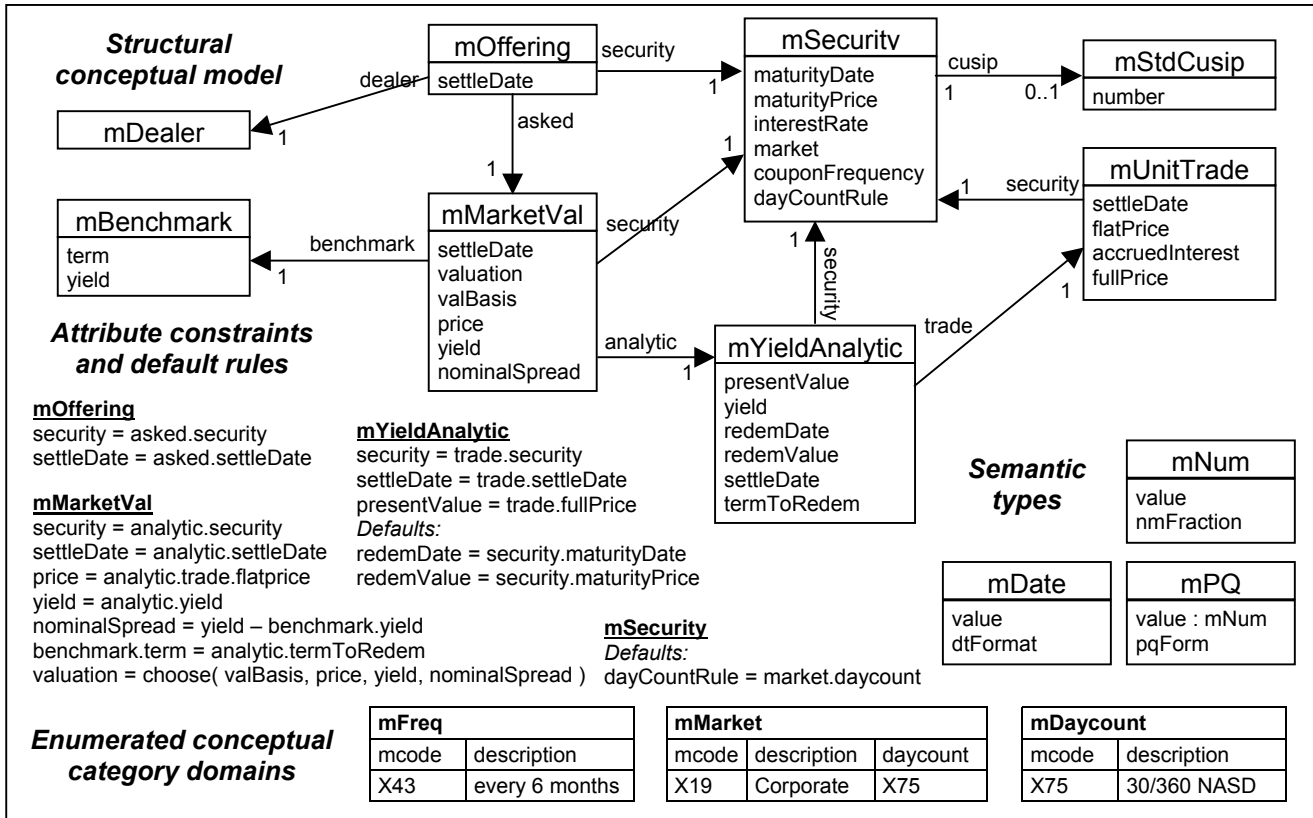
Structural conceptual model

mOffering
settleDate

security

mSecurity
maturityDate
maturityPrice
interestRate
market
couponFrequency
dayCountRule

cusip

mStdCusip
number

1 0..1

dealer

mDealer

1

asked

1

1

1

mMarketVal
settleDate
valuation
valBasis
price
yield
nominalSpread

security

mUnitTrade
settleDate
flatPrice
accruedInterest
fullPrice

1 security

mBenchmark
term
yield

benchmark

1

1

security

1

trade

Attribute constraints and default rules

analytic

1

mYieldAnalytic
presentValue
yield
redemDate
redemValue
settleDate
termToRedem

mOffering
security = asked.security
settleDate = asked.settleDate

mMarketVal
security = analytic.security
settleDate = analytic.settleDate
price = analytic.trade.flatprice
yield = analytic.yield
nominalSpread = yield – benchmark.yield
benchmark.term = analytic.termToRedem
valuation = choose( valBasis, price, yield, nominalSpread )

mYieldAnalytic
security = trade.security
settleDate = trade.settleDate
presentValue = trade.fullPrice
Defaults:
redemDate = security.maturityDate
redemValue = security.maturityPrice

mSecurity
Defaults:
dayCountRule = market.daycount

Semantic types

mNum
value
nmFraction

mDate
value
dtFormat

mPQ
value : mNum
pqForm

Enumerated conceptual category domains

| mFreq | |
|---|---|
| mcode | description |
| X43 | every 6 months |

| mMarket | | |
|---|---|---|
| mcode | description | daycount |
| X19 | Corporate | X75 |

| mDaycount | |
|---|---|
| mcode | description |
| X75 | 30/360 NASD |